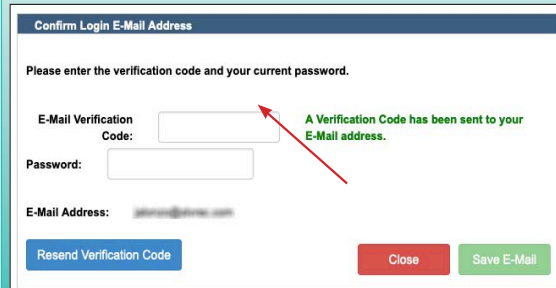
Confirm Login E-Mail Address

Please enter the verification code and your current password.

E-Mail Verification Code:

A Verification Code has been sent to your E-Mail address.

Password:

E-Mail Address: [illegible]

Resend Verification Code

Close

Save E-Mail